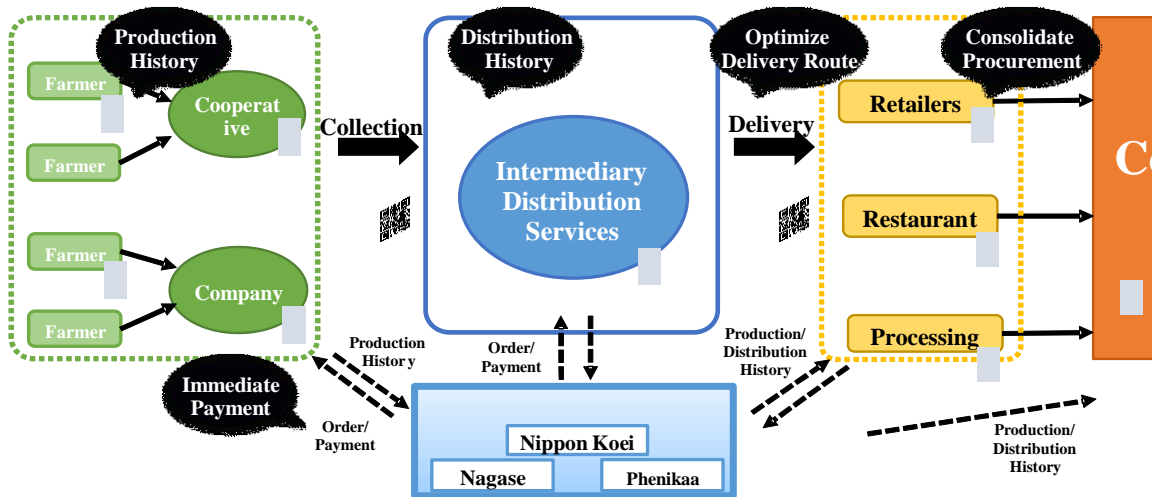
Production History

Farmer

Farmer

Cooperat ive

Farmer

Farmer

Company

Collection

Distribution History

Intermediary Distribution Services

Optimize Delivery Route

Delivery

Consolidate Procurement

Retailers

Restaurant

Processing

Co

Immediate Payment

Production Histor y

Order/ Payment

Order/ Payment

Production/ Distribution History

Nippon Koei

Nagase

Phenikaa

Production/ Distribution History